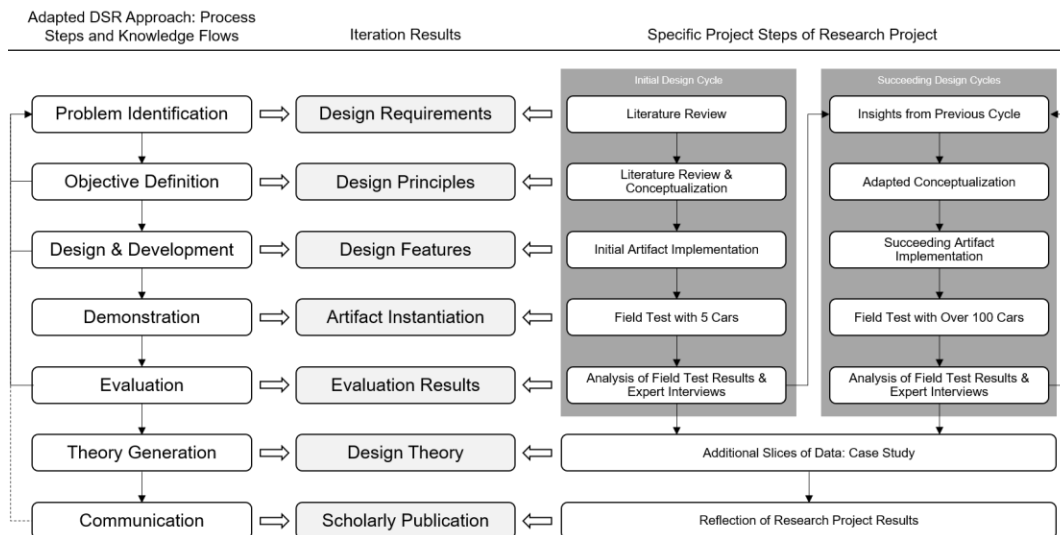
Adapted DSR Approach: Process Steps and Knowledge Flows

Iteration Results

Specific Project Steps of Research Project

Initial Design Cycle

Succeeding Design Cycles

Problem Identification

Design Requirements

Literature Review

Insights from Previous Cycle

Objective Definition

Design Principles

Literature Review & Conceptualization

Adapted Conceptualization

Design & Development

Design Features

Initial Artifact Implementation

Succeeding Artifact Implementation

Demonstration

Artifact Instantiation

Field Test with 5 Cars

Field Test with Over 100 Cars

Evaluation

Evaluation Results

Analysis of Field Test Results & Expert Interviews

Analysis of Field Test Results & Expert Interviews

Theory Generation

Design Theory

Additional Slices of Data: Case Study

Communication

Scholarly Publication

Reflection of Research Project Results